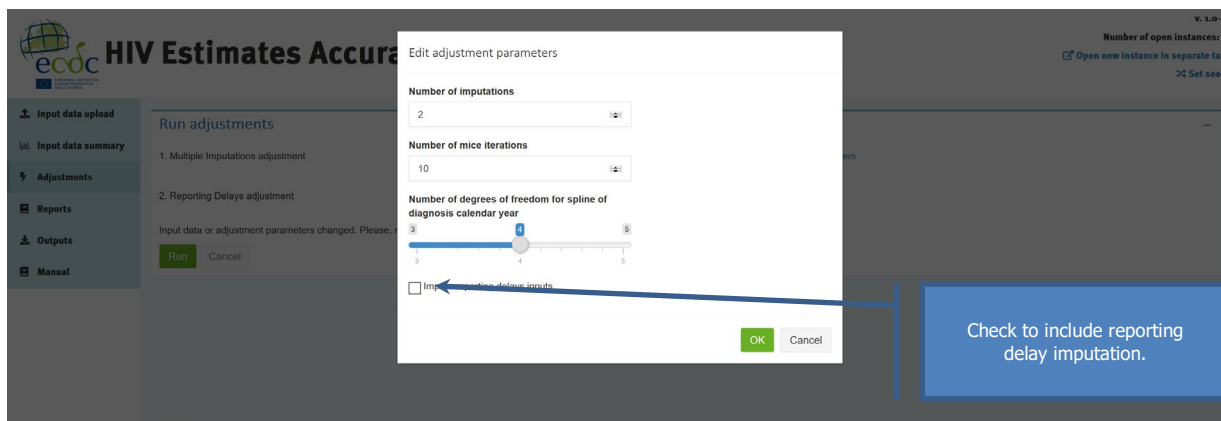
ecdc HIV Estimates Accura

v. 1.0-
Number of open instances:
Open new instance in separate ta
Set see

Input data upload
Input data summary
Adjustments
Reports
Outputs
Manual

Run adjustments
1. Multiple Imputations adjustment
2. Reporting Delays adjustment
Input data or adjustment parameters changed. Please, r
Run Cancel

ers

Edit adjustment parameters

Number of imputations
2

Number of mice iterations
10

Number of degrees of freedom for spline of diagnosis calendar year
3 4 5
3 4 5

Im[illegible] reporting delays inputs

OK Cancel

Check to include reporting delay imputation.